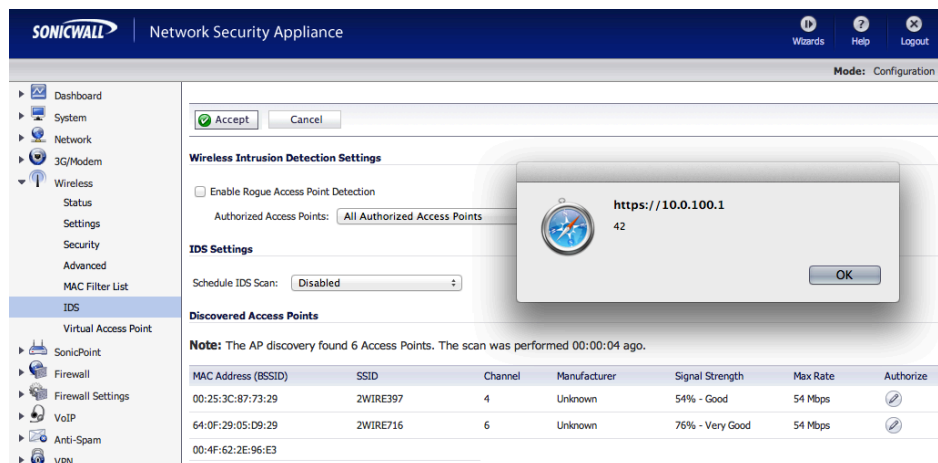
SONICWALL | Network Security Appliance

Wizards Help Logout

Mode: Configuration

Dashboard
System
Network
3G/Modem
Wireless
Status
Settings
Security
Advanced
MAC Filter List
IDS
Virtual Access Point
SonicPoint
Firewall
Firewall Settings
VoIP
Anti-Spam
VPN

Accept Cancel

Wireless Intrusion Detection Settings

Enable Rogue Access Point Detection

Authorized Access Points: All Authorized Access Points

IDS Settings

Schedule IDS Scan: Disabled

Discovered Access Points

Note: The AP discovery found 6 Access Points. The scan was performed 00:00:04 ago.

| MAC Address (BSSID) | SSID | Channel | Manufacturer | Signal Strength | Max Rate | Authorize |
|---|---|---|---|---|---|---|
| 00:25:3C:87:73:29 | 2WIRE397 | 4 | Unknown | 54% - Good | 54 Mbps | |
| 64:0F:29:05:D9:29 | 2WIRE716 | 6 | Unknown | 76% - Very Good | 54 Mbps | |
| 00:4F:62:2E:96:E3 | | | | | | |

https://10.0.100.1
42
OK